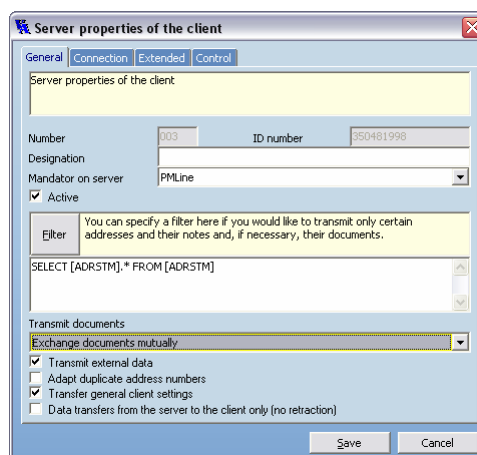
Server properties of the client

General | Connection | Extended | Control

Server properties of the client

Number 003 ID number 350481998

Designation

Mandator on server PMLine

Active

Filter

You can specify a filter here if you would like to transmit only certain addresses and their notes and, if necessary, their documents.

SELECT [ADRSTM].* FROM [ADRSTM]

Transmit documents

Exchange documents mutually

Transmit external data

Adapt duplicate address numbers

Transfer general client settings

Data transfers from the server to the client only (no retraction)

Save Cancel